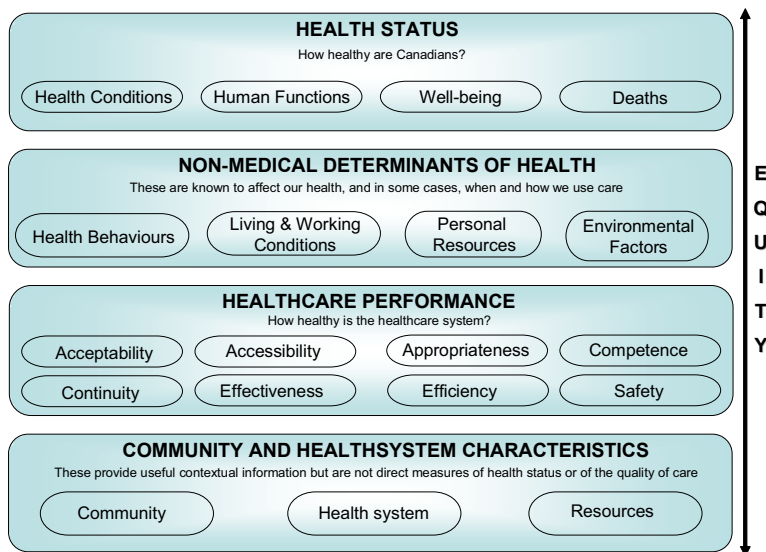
HEALTH STATUS

How healthy are Canadians?

Health Conditions

Human Functions

Well-being

Deaths

NON-MEDICAL DETERMINANTS OF HEALTH

These are known to affect our health, and in some cases, when and how we use care

Health Behaviours

Living & Working Conditions

Personal Resources

Environmental Factors

HEALTHCARE PERFORMANCE

How healthy is the healthcare system?

Acceptability

Accessibility

Appropriateness

Competence

Continuity

Effectiveness

Efficiency

Safety

COMMUNITY AND HEALTHSYSTEM CHARACTERISTICS

These provide useful contextual information but are not direct measures of health status or of the quality of care

Community

Health system

Resources

E
Q
U
I
T
Y